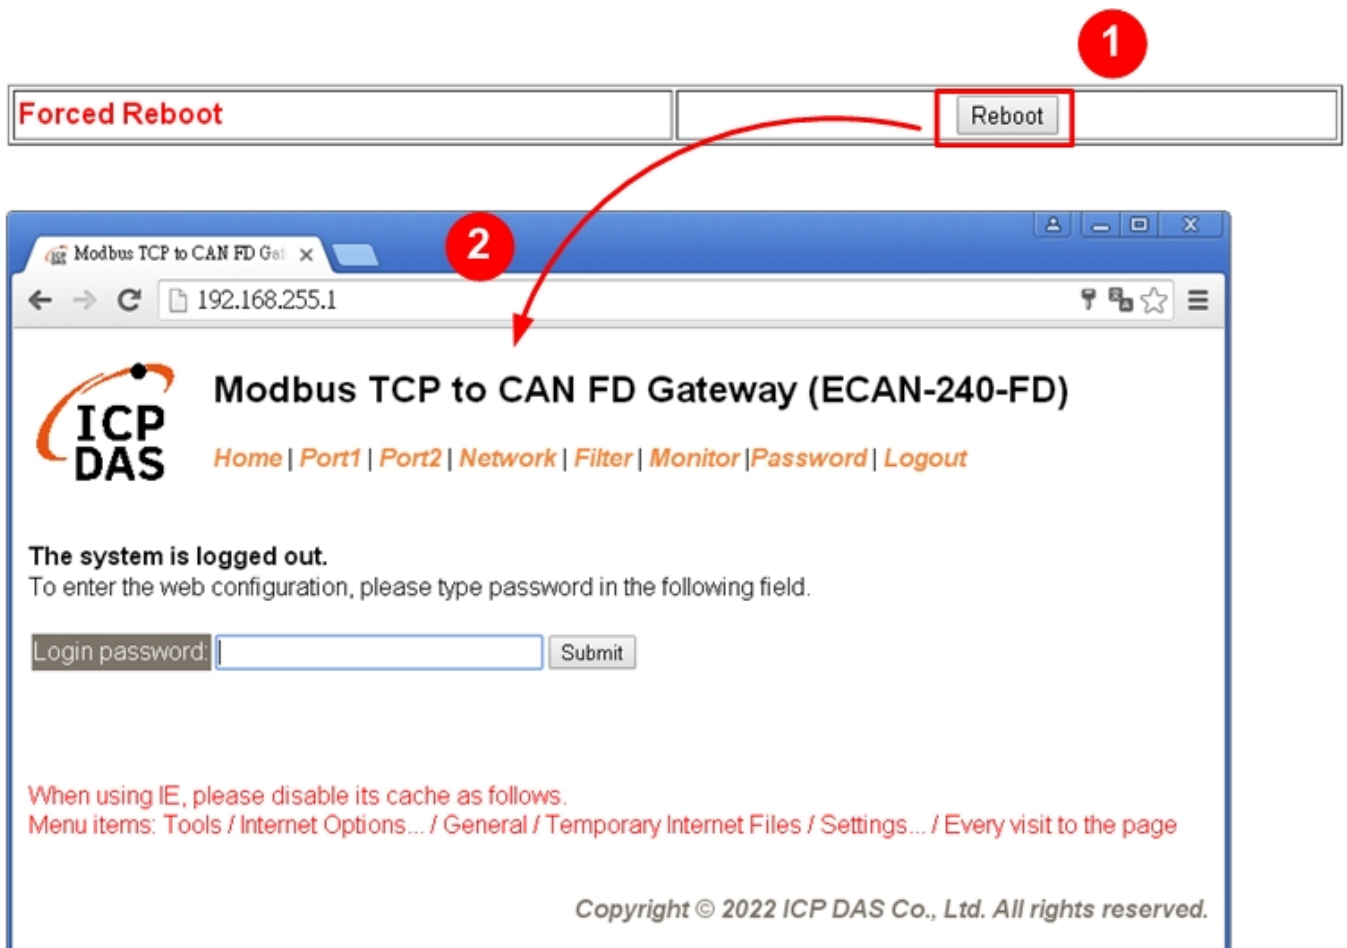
1

| Forced Reboot | Reboot |
|---|---|

2

Modbus TCP to CAN FD Gat ×

192.168.255.1

ICP DAS

Modbus TCP to CAN FD Gateway (ECAN-240-FD)

Home | Port1 | Port2 | Network | Filter | Monitor |Password | Logout

The system is logged out.
To enter the web configuration, please type password in the following field.

Login password: Submit

When using IE, please disable its cache as follows.
Menu items: Tools / Internet Options... / General / Temporary Internet Files / Settings... / Every visit to the page

Copyright © 2022 ICP DAS Co., Ltd. All rights reserved.